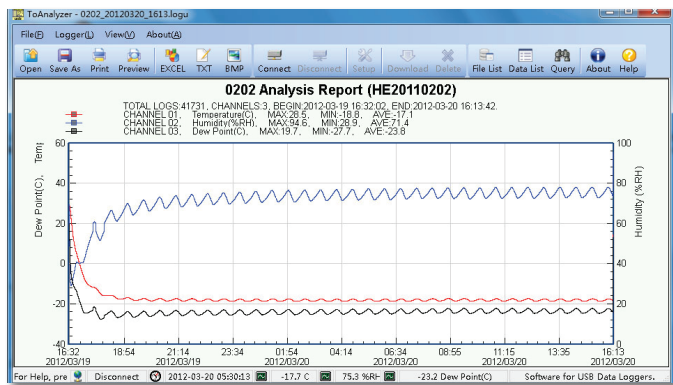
ToAnalyzer - 0202_20120320_1613.logu

File(F) Logger(L) View(V) About(A)

Open Save As Print Preview EXCEL TXT BMP Connect Disconnect Setup Download Delete File List Data List Query About Help

0202 Analysis Report (HE20110202)

TOTAL LOGS:41731, CHANNELS:3, BEGIN:2012-03-19 16:32:02, END:2012-03-20 16:13:42.
CHANNEL 01, Temperature(C), MAX:28.5, MIN:-18.8, AVE:-17.1
CHANNEL 02, Humidity(%RH), MAX:94.6, MIN:28.9, AVE:71.4
CHANNEL 03, Dew Point(C), MAX:19.7, MIN:-27.7, AVE:-23.8

Dew Point(C), Temp

60
40
20
0
-20
-40

Humidity (%RH)

100
80
60
40
20
0

16:32 2012/03/19
18:54
21:14 2012/03/19
23:34
01:54 2012/03/20
04:14
06:34 2012/03/20
08:55
11:15 2012/03/20
13:35
16:13 2012/03/20

For Help, pre Disconnect 2012-03-20 05:30:13 -17.7 C 75.3 %RH -23.2 Dew Point(C) Software for USB Data Loggers.